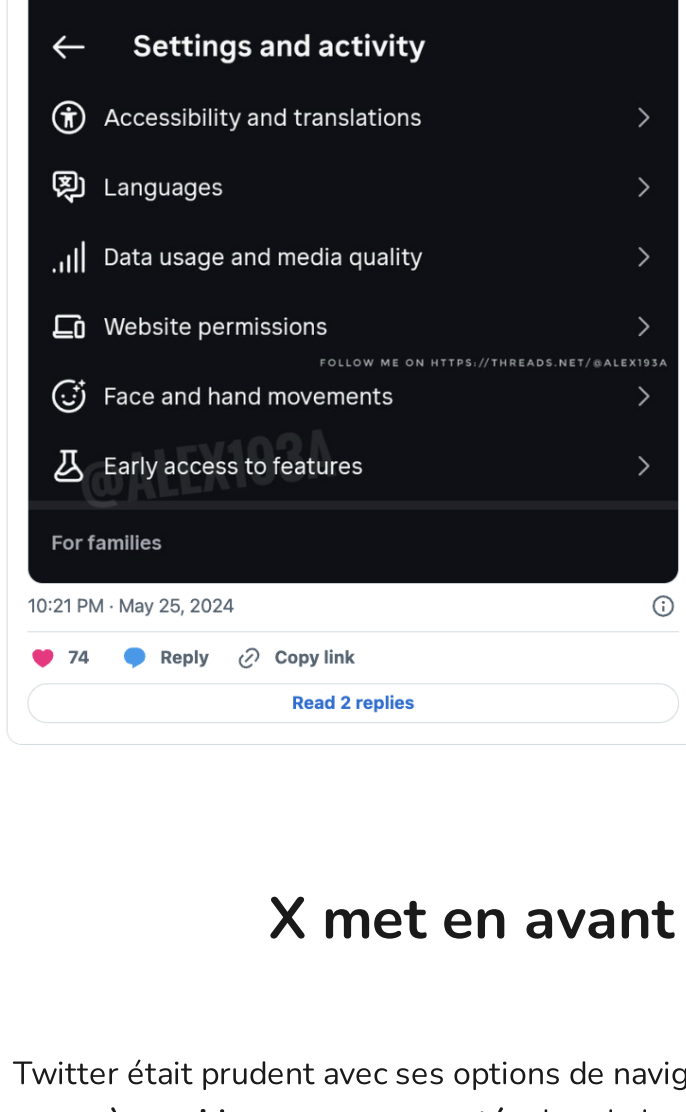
Settings and activity

Accessibility and translations

Languages

Data usage and media quality

Website permissions

FOLLOW ME ON HTTPS://THREADS.NET/@ALEX193A

Face and hand movements

Early access to features

@ALEX193A

For families

10:21 PM · May 25, 2024

74 Reply Copy link

Read 2 replies

X met en avant

Twitter était prudent avec ses options de navig